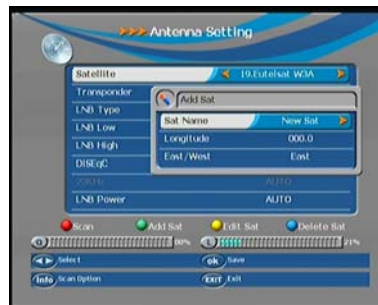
>>> Antenna Setting

Satellite
19.Eutelsat W3A
Transponder
LNB Type
LNB Low
LNB High
DiSEqC
22KHz
LNB Power

Add Sat
Sat Name
New Sat
Longitude
000.0
East/West
East
AUTO
AUTO

Scan
Add Sat
Edit Sat
Delete Sat

00%
21%

Select
ok Save
info Scan Option
EXIT Exit